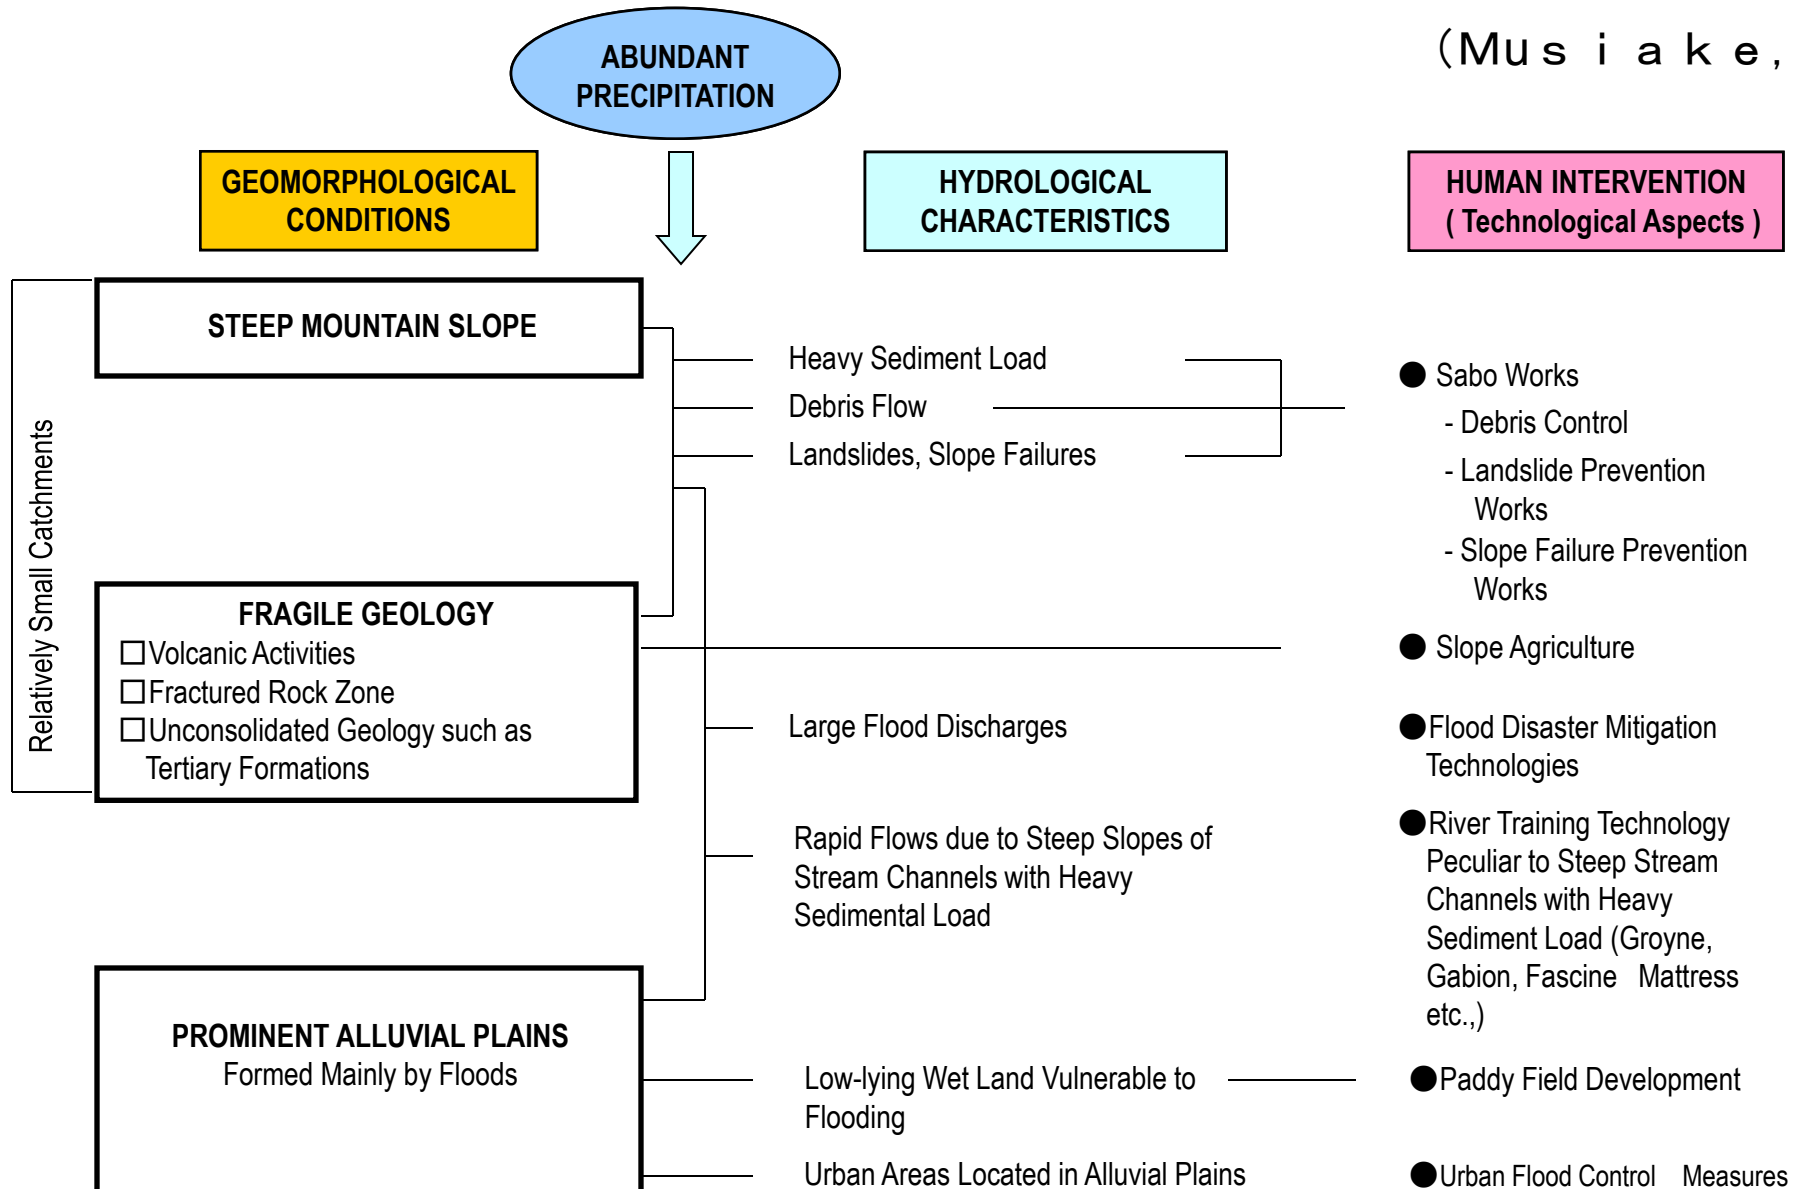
(Musiake,

ABUNDANT PRECIPITATION

GEOMORPHOLOGICAL CONDITIONS

HYDROLOGICAL CHARACTERISTICS

HUMAN INTERVENTION ( Technological Aspects )

Relatively Small Catchments

STEEP MOUNTAIN SLOPE

Heavy Sediment Load
Debris Flow
Landslides, Slope Failures

● Sabo Works
- Debris Control
- Landslide Prevention Works
- Slope Failure Prevention Works

FRAGILE GEOLOGY
☐Volcanic Activities
☐Fractured Rock Zone
☐Unconsolidated Geology such as Tertiary Formations

● Slope Agriculture

Large Flood Discharges

●Flood Disaster Mitigation Technologies

Rapid Flows due to Steep Slopes of Stream Channels with Heavy Sedimental Load

●River Training Technology Peculiar to Steep Stream Channels with Heavy Sediment Load (Groyne, Gabion, Fascine Mattress etc.,)

PROMINENT ALLUVIAL PLAINS
Formed Mainly by Floods

Low-lying Wet Land Vulnerable to Flooding

●Paddy Field Development

Urban Areas Located in Alluvial Plains

●Urban Flood Control Measures